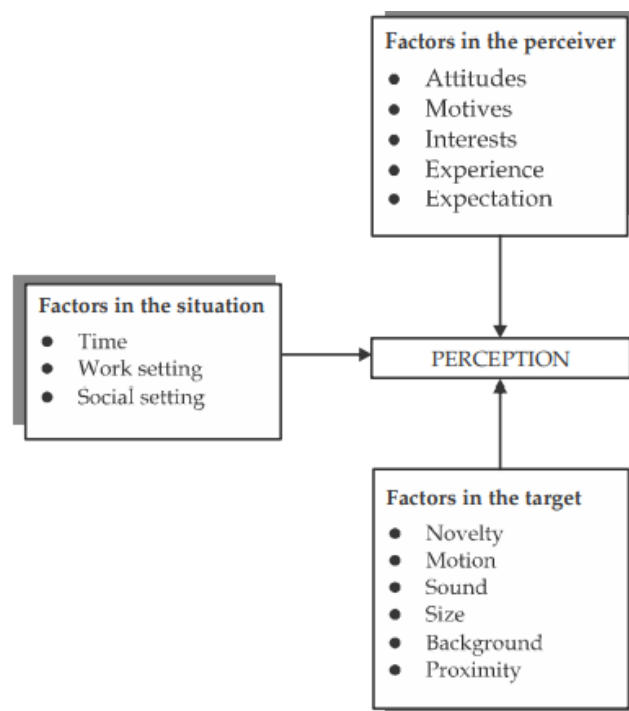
**Factors in the perceiver**
- Attitudes
- Motives
- Interests
- Experience
- Expectation

**Factors in the situation**
- Time
- Work setting
- Social setting

PERCEPTION

**Factors in the target**
- Novelty
- Motion
- Sound
- Size
- Background
- Proximity